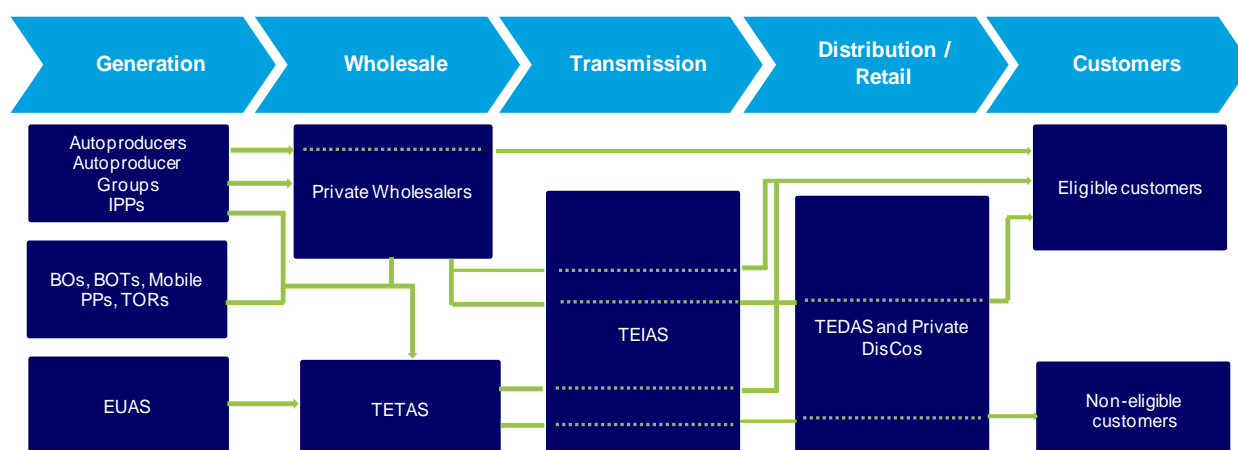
Generation

Wholesale

Transmission

Distribution / Retail

Customers

Autoproducers
Autoproducer Groups
IPPs

Private Wholesalers

Eligible customers

BOs, BOTs, Mobile PPs, TORs

TEIAS

TEDAS and Private DisCos

EUAS

TETAS

Non-eligible customers